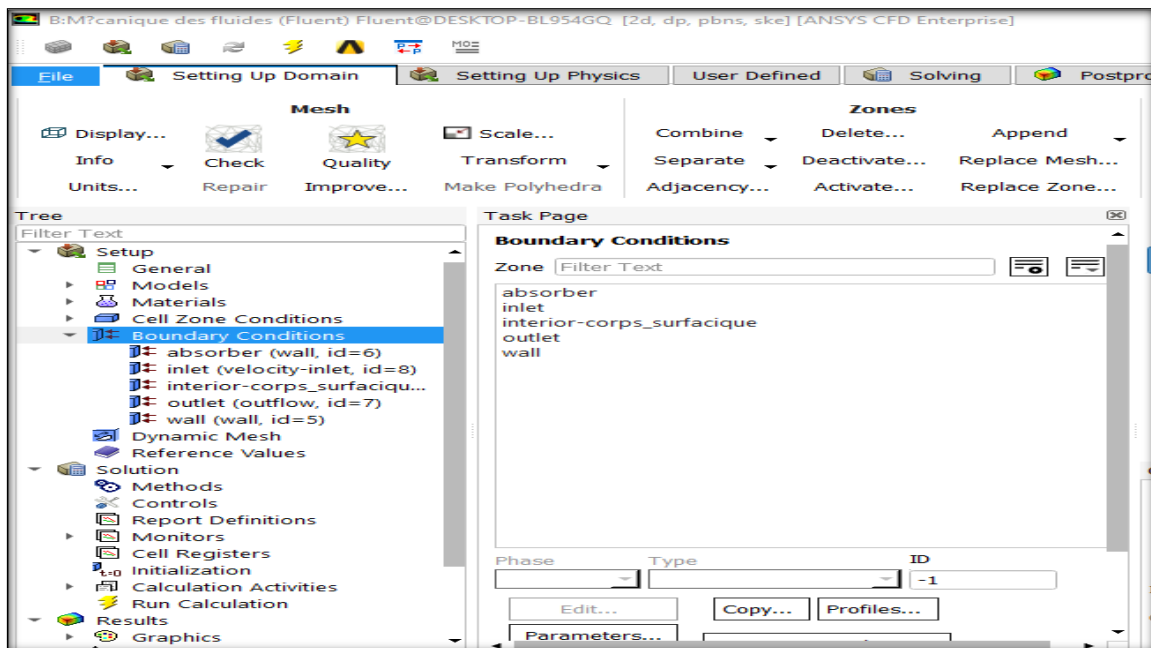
B:M?canique des fluides (Fluent) Fluent@DESKTOP-BL954GQ [2d, dp, pbns, ske] [ANSYS CFD Enterprise]

File | Setting Up Domain | Setting Up Physics | User Defined | Solving | Postpro

Mesh
Display... | Check | Quality | Scale...
Info | Transform
Units... | Repair | Improve... | Make Polyhedra

Zones
Combine | Delete... | Append
Separate | Deactivate... | Replace Mesh...
Adjacency... | Activate... | Replace Zone...

Tree
Filter Text
Setup
General
Models
Materials
Cell Zone Conditions
Boundary Conditions
absorber (wall, id=6)
inlet (velocity-inlet, id=8)
interior-corps_surfaciqu...
outlet (outflow, id=7)
wall (wall, id=5)
Dynamic Mesh
Reference Values
Solution
Methods
Controls
Report Definitions
Monitors
Cell Registers
Initialization
Calculation Activities
Run Calculation
Results
Graphics

Task Page
Boundary Conditions
Zone Filter Text
absorber
inlet
interior-corps_surfacique
outlet
wall
Phase
Type
ID
-1
Edit...
Copy...
Profiles...
Parameters...